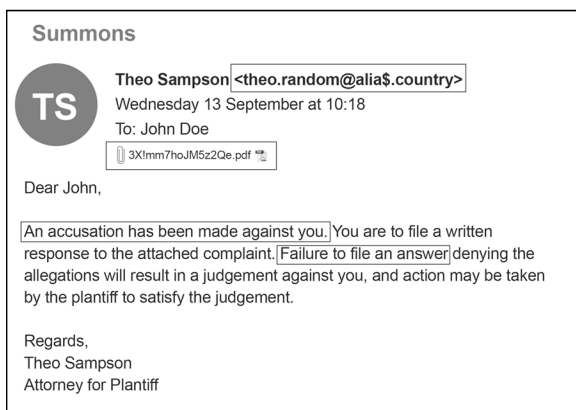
Summons

TS

Theo Sampson <theo.random@alia$.country>
Wednesday 13 September at 10:18
To: John Doe

3X!mm7hoJM5z2Qe.pdf

Dear John,

An accusation has been made against you. You are to file a written response to the attached complaint. Failure to file an answer denying the allegations will result in a judgement against you, and action may be taken by the plantiff to satisfy the judgement.

Regards,
Theo Sampson
Attorney for Plantiff